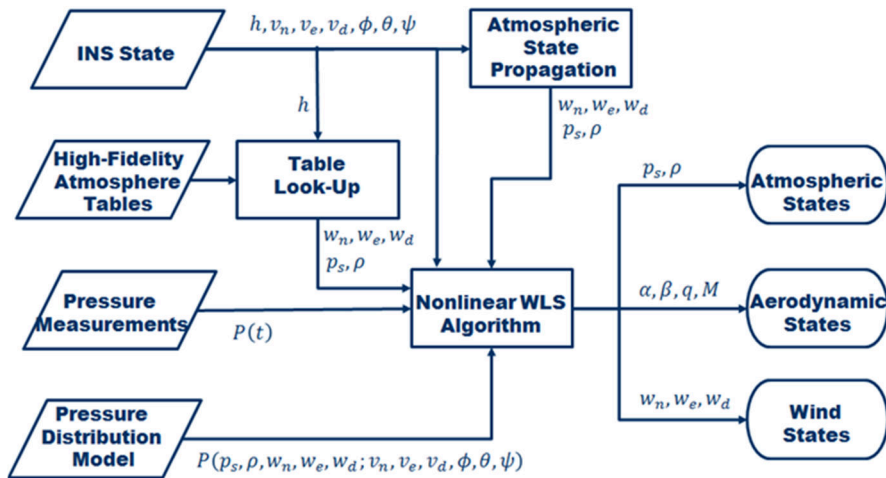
INS State

$h, v_n, v_e, v_d, \phi, \theta, \psi$

Atmospheric State Propagation

$h$

$w_n, w_e, w_d$
$p_s, \rho$

High-Fidelity Atmosphere Tables

Table Look-Up

$w_n, w_e, w_d$
$p_s, \rho$

$p_s, \rho$

Atmospheric States

Pressure Measurements

$P(t)$

Nonlinear WLS Algorithm

$\alpha, \beta, q, M$

Aerodynamic States

$w_n, w_e, w_d$

Wind States

Pressure Distribution Model

$P(p_s, \rho, w_n, w_e, w_d; v_n, v_e, v_d, \phi, \theta, \psi)$